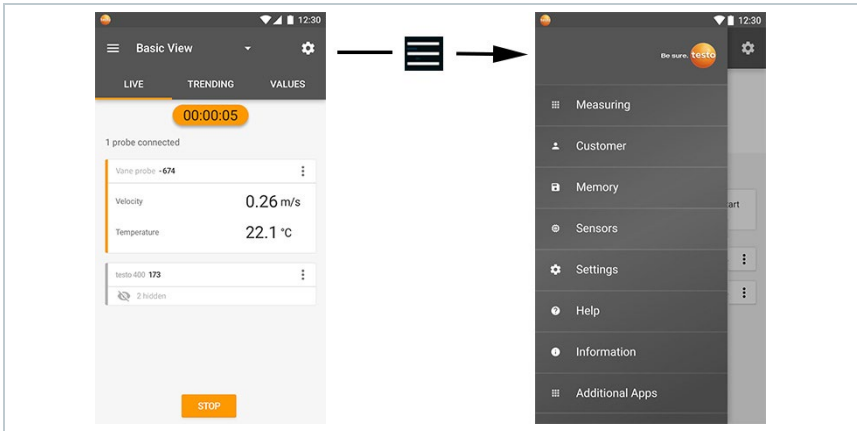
12:30

Basic View

LIVE TRENDING VALUES

00:00:05

1 probe connected

Vane probe -674

Velocity 0.26 m/s

Temperature 22.1 °C

testo 400 173

2 hidden

STOP

12:30

Be sure. testo

Measuring

Customer

Memory

Sensors

Settings

Help

Information

Additional Apps

art